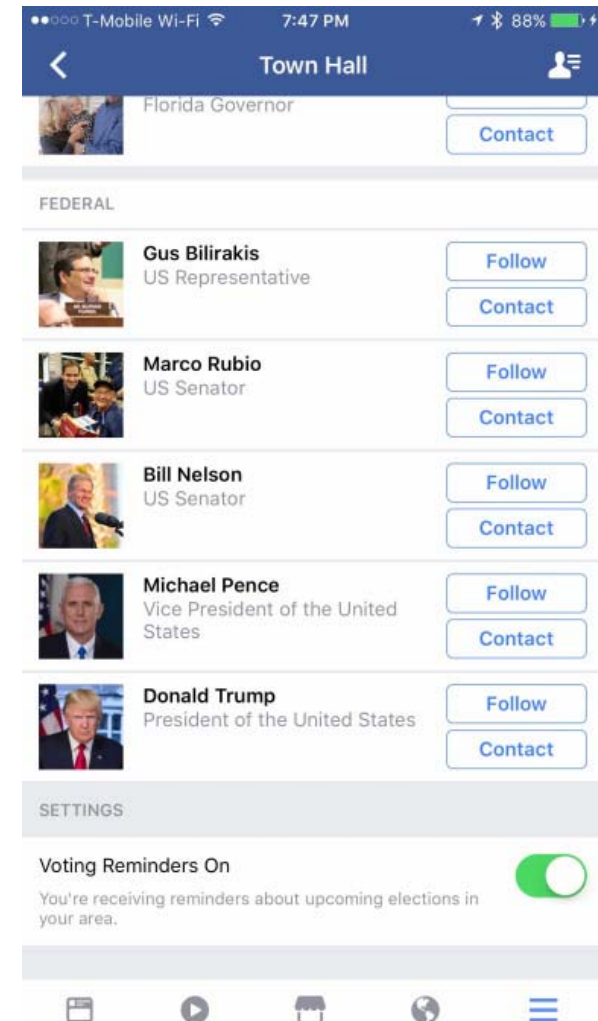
●●○○○ T-Mobile Wi-Fi 7:47 PM 88%

Town Hall

Florida Governor

Contact

FEDERAL

Gus Bilirakis
US Representative

Follow

Contact

Marco Rubio
US Senator

Follow

Contact

Bill Nelson
US Senator

Follow

Contact

Michael Pence
Vice President of the United States

Follow

Contact

Donald Trump
President of the United States

Follow

Contact

SETTINGS

Voting Reminders On

You're receiving reminders about upcoming elections in your area.